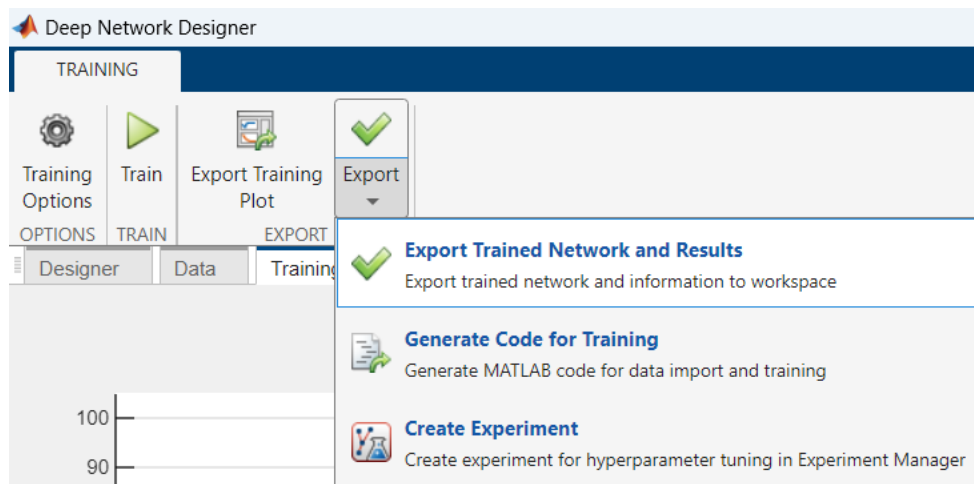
Deep Network Designer

TRAINING

Training Options

Train

Export Training Plot

Export

OPTIONS TRAIN EXPORT

Designer Data Training

Export Trained Network and Results
Export trained network and information to workspace

Generate Code for Training
Generate MATLAB code for data import and training

Create Experiment
Create experiment for hyperparameter tuning in Experiment Manager

100
90